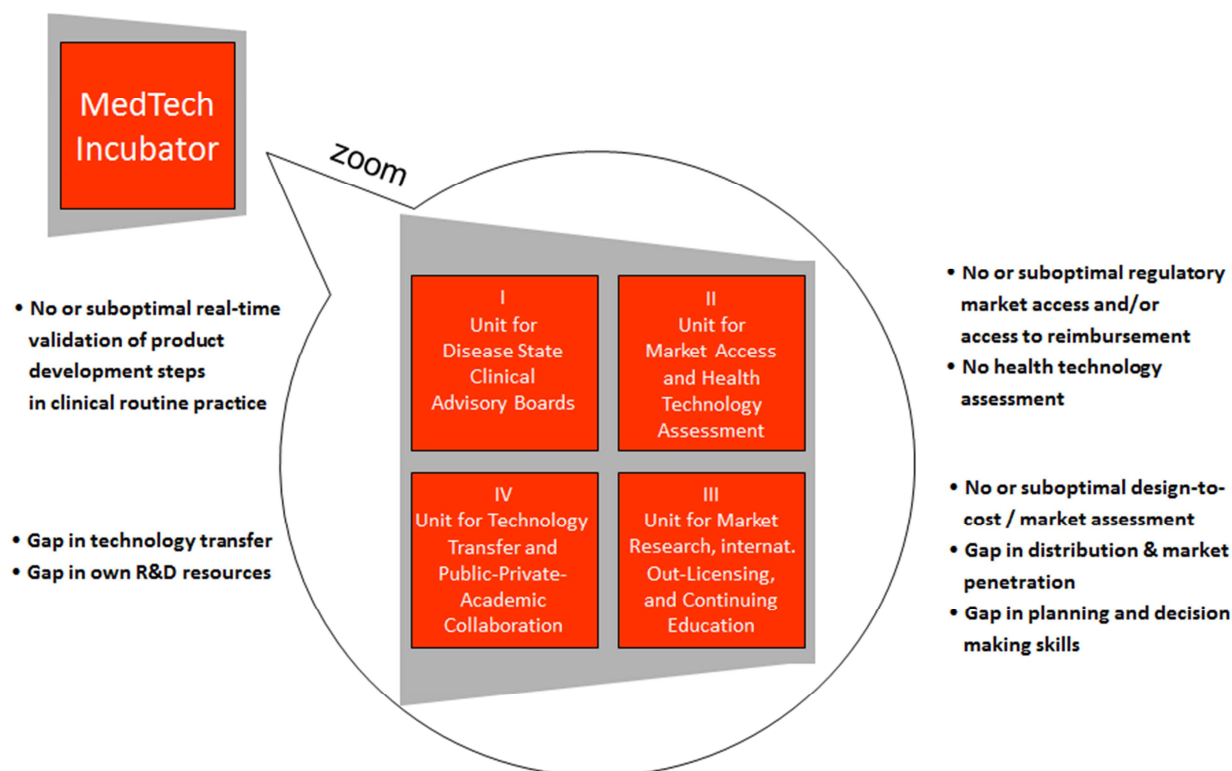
MedTech Incubator

zoom

• No or suboptimal real-time validation of product development steps in clinical routine practice

• Gap in technology transfer
• Gap in own R&D resources

I
Unit for Disease State Clinical Advisory Boards

II
Unit for Market Access and Health Technology Assessment

IV
Unit for Technology Transfer and Public-Private-Academic Collaboration

III
Unit for Market Research, internat. Out-Licensing, and Continuing Education

• No or suboptimal regulatory market access and/or access to reimbursement
• No health technology assessment

• No or suboptimal design-to-cost / market assessment
• Gap in distribution & market penetration
• Gap in planning and decision making skills